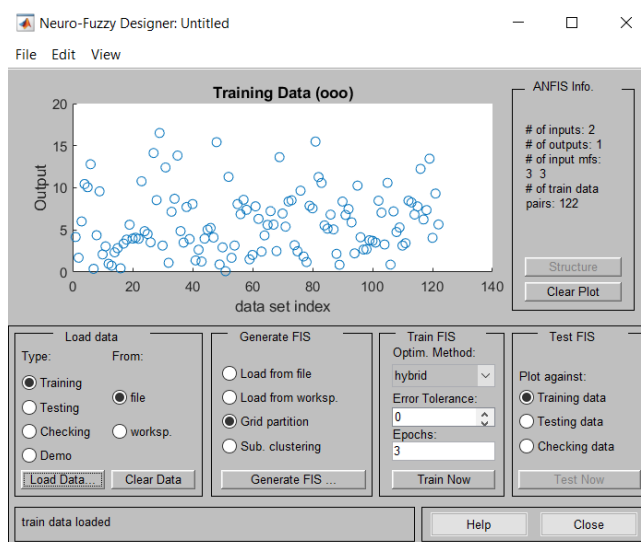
Neuro-Fuzzy Designer: Untitled

File Edit View

Training Data (ooo)

20
15
10
5
0
Output
0 20 40 60 80 100 120 140
data set index

ANFIS Info.

# of inputs: 2
# of outputs: 1
# of input mfs:
3 3
# of train data pairs: 122

Structure

Clear Plot

Load data
Type:
Training
Testing
Checking
Demo
From:
file
worksp.
Load Data...
Clear Data

Generate FIS
Load from file
Load from worksp.
Grid partition
Sub. clustering
Generate FIS ...

Train FIS
Optim. Method:
hybrid
Error Tolerance:
0
Epochs:
3
Train Now

Test FIS
Plot against:
Training data
Testing data
Checking data
Test Now

train data loaded

Help

Close